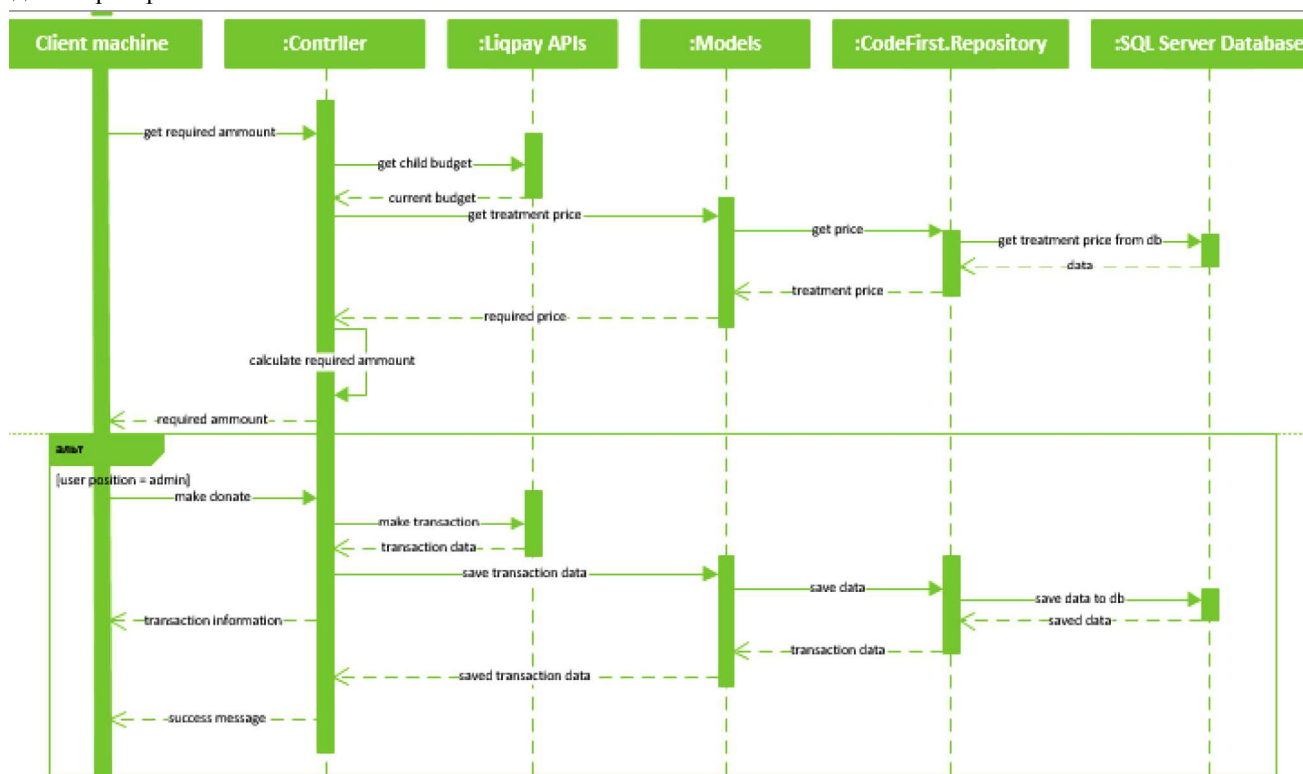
Client machine
:Contrller
:Liqpay APIs
:Models
:CodeFirst.Repository
:SQL Server Database

get required ammount
get child budget
current budget
get treatment price
get price
get treatment price from db
data
treatment price
required price
calculate required ammount
required ammount
alt
[user position = admin]
make donate
make transaction
transaction data
save transaction data
save data
save data to db
saved data
transaction information
transaction data
saved transaction data
success message